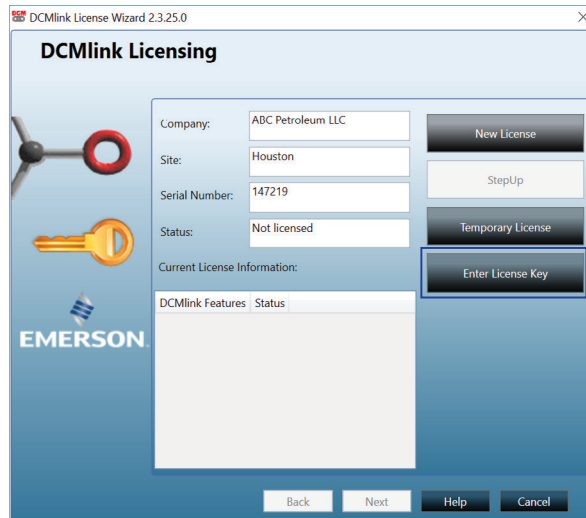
DCMlink License Wizard 2.3.25.0

DCMlink Licensing

Company: ABC Petroleum LLC

Site: Houston

Serial Number: 147219

Status: Not licensed

Current License Information:

| DCMlink Features | Status |
|---|---|

New License

StepUp

Temporary License

Enter License Key

EMERSON.

Back

Next

Help

Cancel